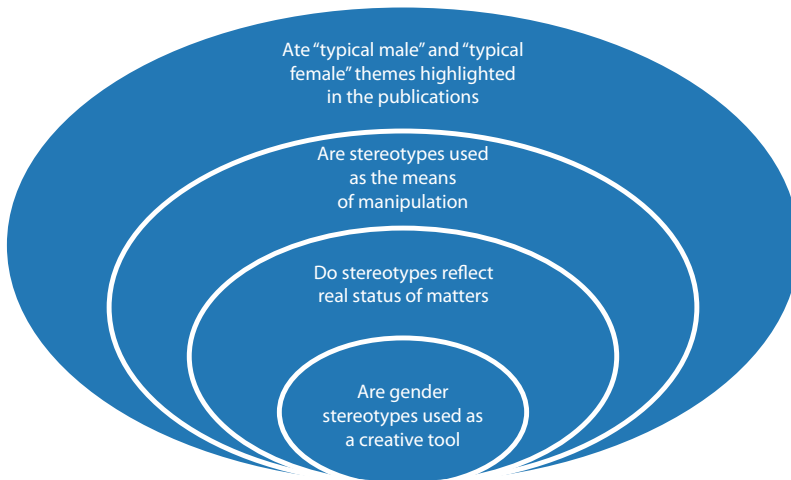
Ate "typical male" and "typical female" themes highlighted in the publications

Are stereotypes used as the means of manipulation

Do stereotypes reflect real status of matters

Are gender stereotypes used as a creative tool